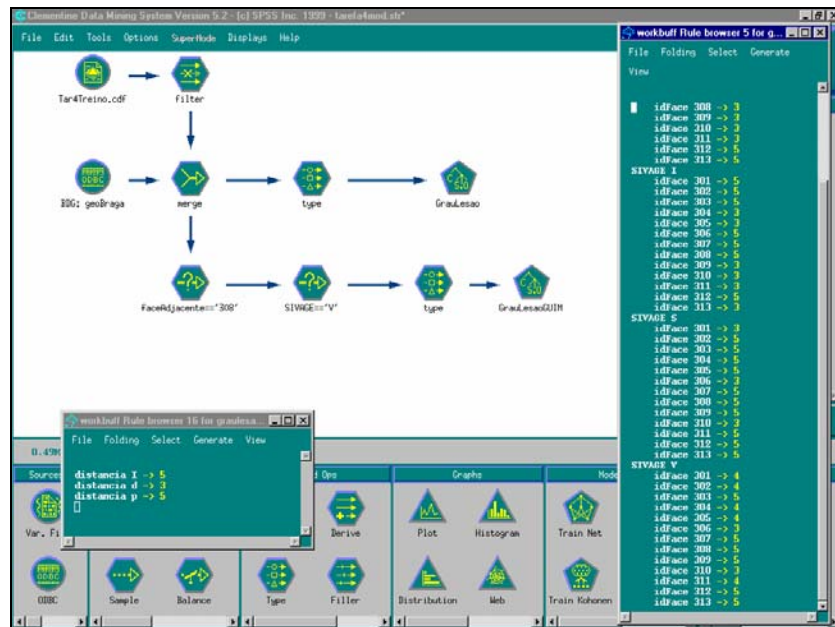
Clementine Data Mining System Version 5.2 - (c) SPSS Inc. 1999 - tarefa4mod.str*

File Edit Tools Options SuperNode Displays Help

Tar4Treino.cdf
filter
BDG: geoBraga
merge
type
GrauLesao
FaceAdjacente=='308'
SIVAGE=='V'
type
GrauLesaoGUIM

workbuff Rule browser 5 for g...

File Folding Select Generate View

idFace 308 -> 3
idFace 309 -> 3
idFace 310 -> 3
idFace 311 -> 3
idFace 312 -> 5
idFace 313 -> 5
SIVAGE I
idFace 301 -> 5
idFace 302 -> 5
idFace 303 -> 5
idFace 304 -> 3
idFace 305 -> 3
idFace 306 -> 5
idFace 307 -> 5
idFace 308 -> 5
idFace 309 -> 3
idFace 310 -> 3
idFace 311 -> 3
idFace 312 -> 5
idFace 313 -> 3
SIVAGE S
idFace 301 -> 3
idFace 302 -> 5
idFace 303 -> 5
idFace 304 -> 5
idFace 305 -> 5
idFace 306 -> 3
idFace 307 -> 5
idFace 308 -> 5
idFace 309 -> 5
idFace 310 -> 3
idFace 311 -> 5
idFace 312 -> 5
idFace 313 -> 5
SIVAGE V
idFace 301 -> 4
idFace 302 -> 4
idFace 303 -> 5
idFace 304 -> 4
idFace 305 -> 4
idFace 306 -> 3
idFace 307 -> 5
idFace 308 -> 5
idFace 309 -> 5
idFace 310 -> 3
idFace 311 -> 4
idFace 312 -> 5
idFace 313 -> 5

workbuff Rule browser 16 for graulesa...

File Folding Select Generate View

distancia I -> 5
distancia d -> 3
distancia p -> 5

0.49

Sources
d Ops
Graphs
Mode

Var. Fi
Derive
Plot
Histogram
Train Net
ODBC
Sample
Balance
Type
Filler
Distribution
Web
Train Kohonen